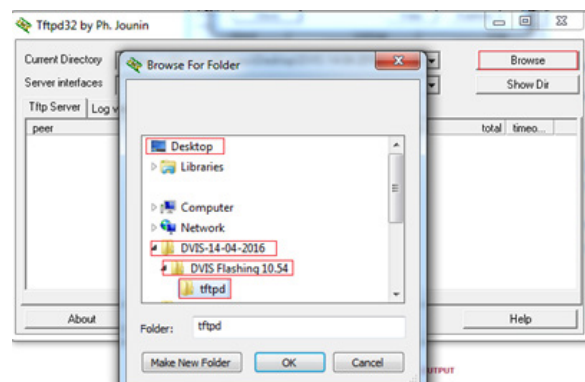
Tftpd32 by Ph. Jounin

Current Directory

Server interfaces

Tftp Server

Log v

peer

total

timeo...

Browse

Show Dir

Browse For Folder

Desktop

Libraries

Computer

Network

DVIS-14-04-2016

DVIS Flashing 10.54

tftpd

Folder:

tftpd

Make New Folder

OK

Cancel

About

Help

UTPUT